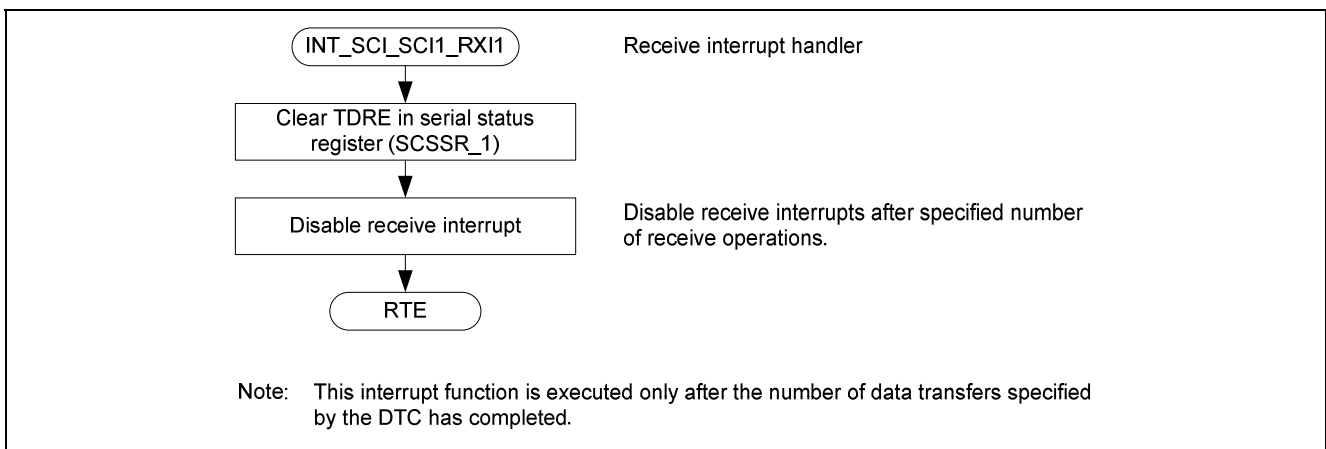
INT_SCI_SCI1_RXI1

Receive interrupt handler

Clear TDRE in serial status register (SCSSR_1)

Disable receive interrupt

Disable receive interrupts after specified number of receive operations.

RTE

Note: This interrupt function is executed only after the number of data transfers specified by the DTC has completed.